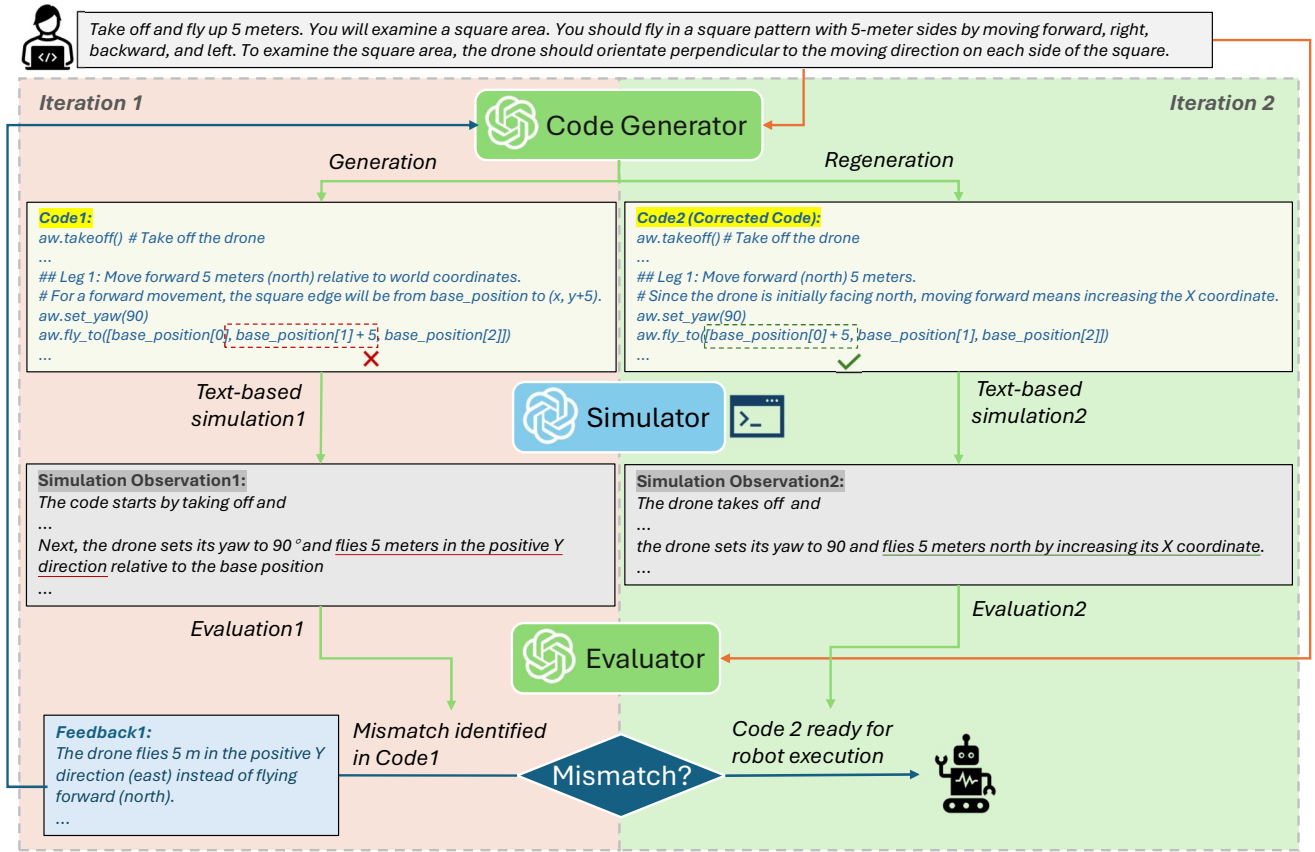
Take off and fly up 5 meters. You will examine a square area. You should fly in a square pattern with 5-meter sides by moving forward, right, backward, and left. To examine the square area, the drone should orientate perpendicular to the moving direction on each side of the square.

Iteration 1

Iteration 2

Code Generator

Generation

Regeneration

Code1:
aw.takeoff() # Take off the drone
...
## Leg 1: Move forward 5 meters (north) relative to world coordinates.
# For a forward movement, the square edge will be from base_position to (x, y+5).
aw.set_yaw(90)
aw.fly_to([base_position[0], base_position[1] + 5, base_position[2]])
...

Code2 (Corrected Code):
aw.takeoff() # Take off the drone
...
## Leg 1: Move forward (north) 5 meters.
# Since the drone is initially facing north, moving forward means increasing the X coordinate.
aw.set_yaw(90)
aw.fly_to([base_position[0] + 5, base_position[1], base_position[2]])
...

Text-based simulation1

Simulator

Text-based simulation2

Simulation Observation1:
The code starts by taking off and
...
Next, the drone sets its yaw to 90 ° and flies 5 meters in the positive Y direction relative to the base position
...

Simulation Observation2:
The drone takes off and
...
the drone sets its yaw to 90 and flies 5 meters north by increasing its X coordinate.
...

Evaluation1

Evaluation2

Evaluator

Feedback1:
The drone flies 5 m in the positive Y direction (east) instead of flying forward (north).
...

Mismatch identified in Code1

Mismatch?

Code 2 ready for robot execution